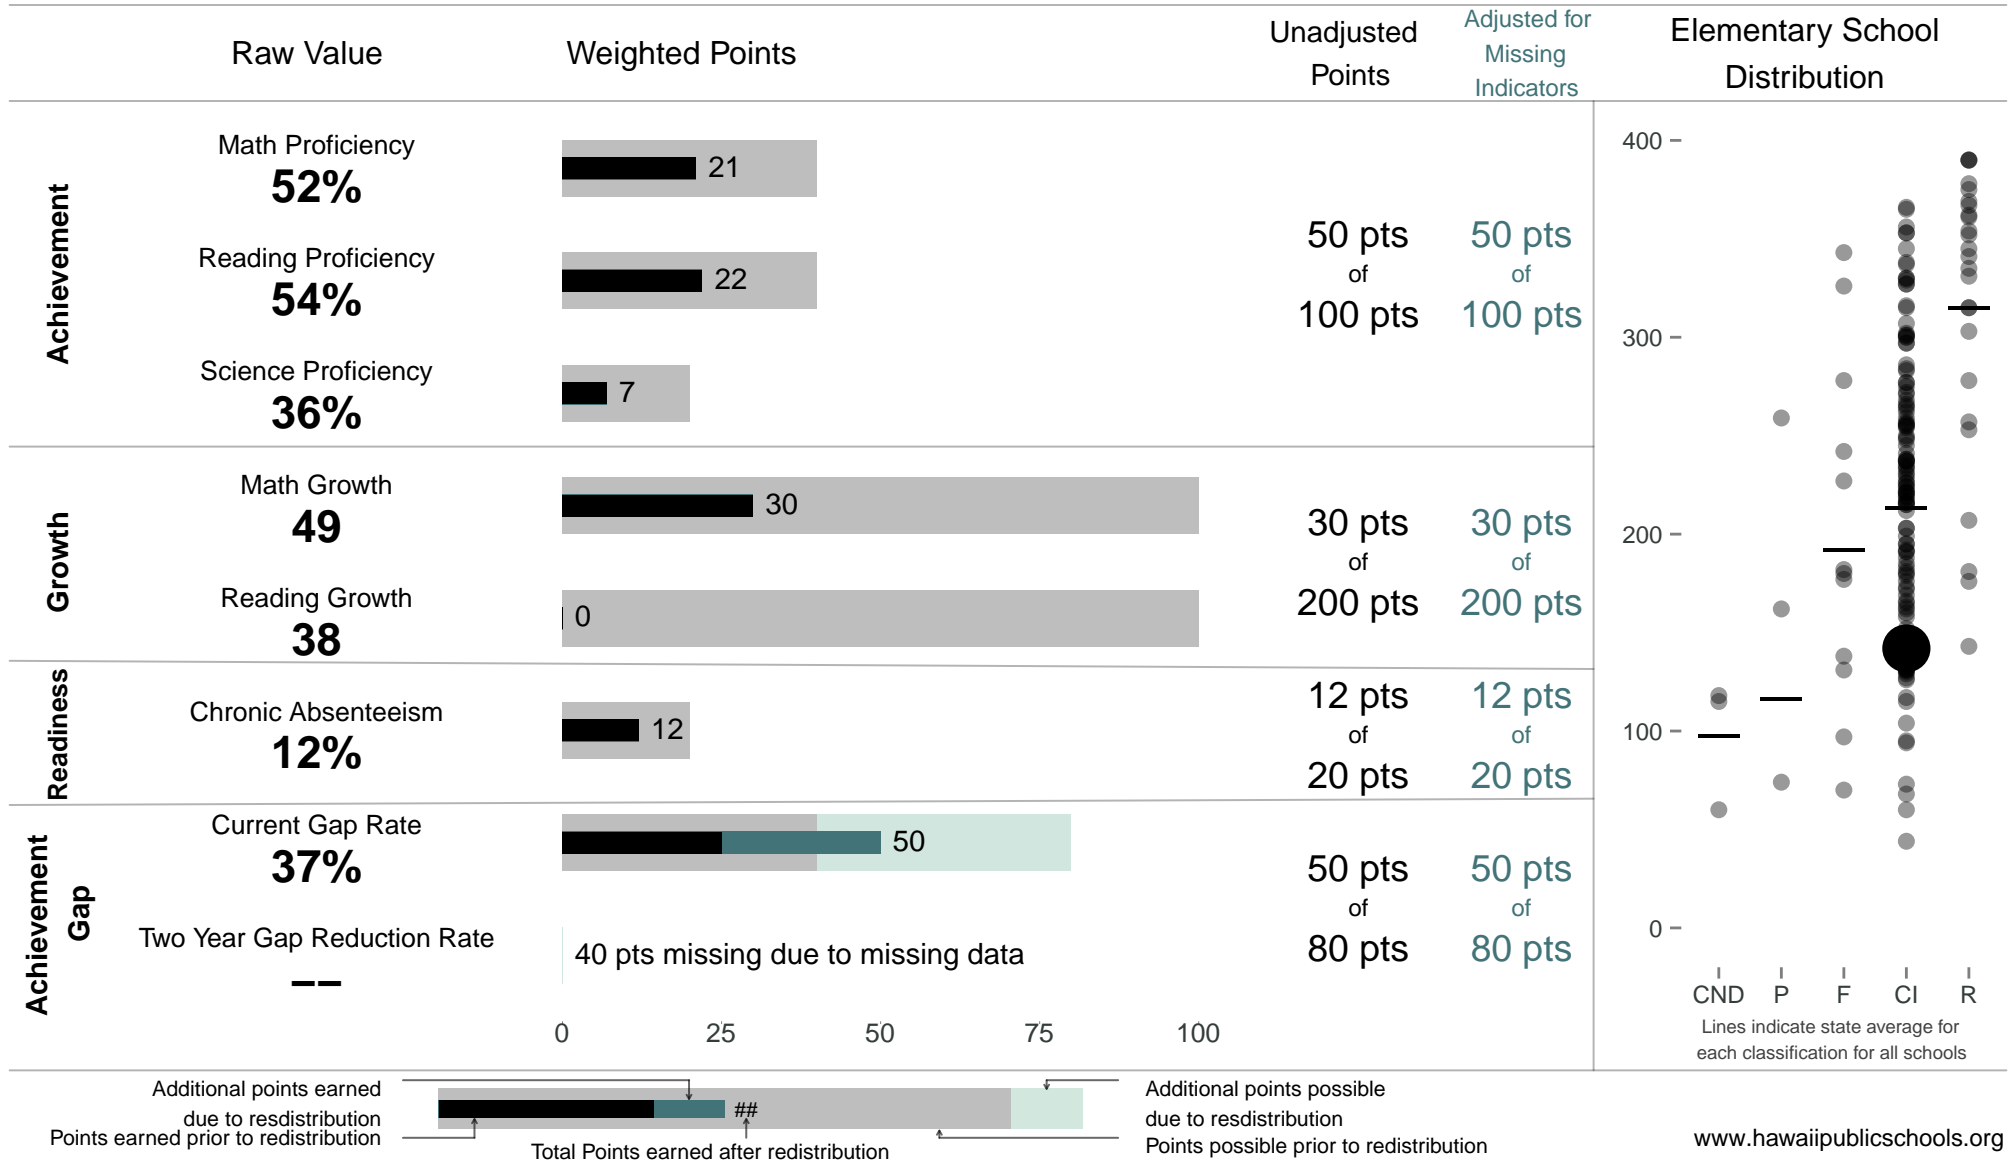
Raw Value

Weighted Points

Unadjusted Points

Adjusted for Missing Indicators

Elementary School Distribution

Achievement

Math Proficiency
52%

21

Reading Proficiency
54%

22

Science Proficiency
36%

7

50 pts
of
100 pts

50 pts
of
100 pts

Growth

Math Growth
49

30

Reading Growth
38

0

30 pts
of
200 pts

30 pts
of
200 pts

Readiness

Chronic Absenteeism
12%

12

12 pts
of
20 pts

12 pts
of
20 pts

Achievement Gap

Current Gap Rate
37%

50

Two Year Gap Reduction Rate
--

40 pts missing due to missing data

50 pts
of
80 pts

50 pts
of
80 pts

0 25 50 75 100

400 300 200 100 0

CND P F CI R

Lines indicate state average for each classification for all schools

Additional points earned due to resdistribution

Points earned prior to redistribution

##

Total Points earned after redistribution

Additional points possible due to resdistribution

Points possible prior to redistribution

www.hawaiipublicschools.org